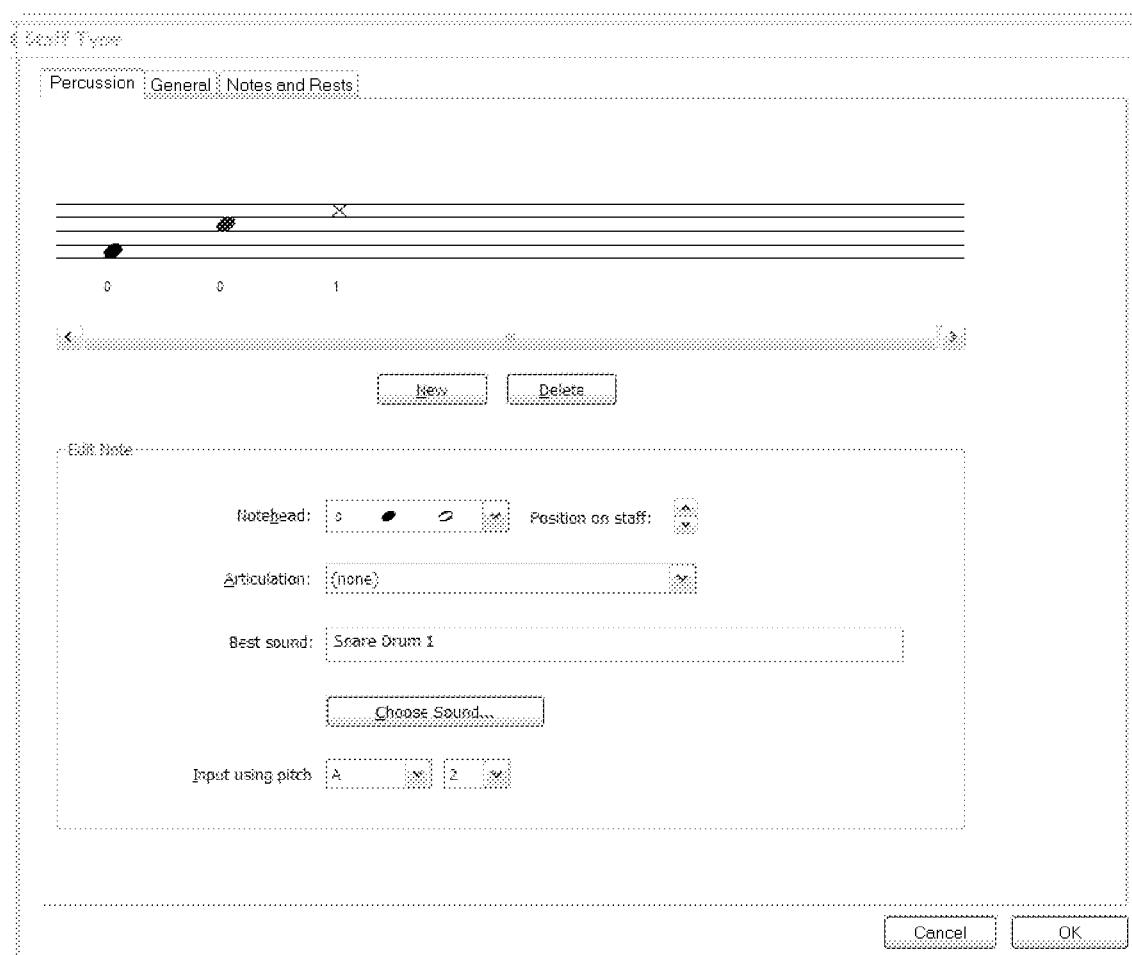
Staff Type

Percussion General Notes and Rests

0 0 1

New Delete

Edit Note

Notehead: 0

Position on staff:

Articulation: (none)

Best sound: Snare Drum 1

Choose Sound...

Input using pitch A 2

Cancel OK